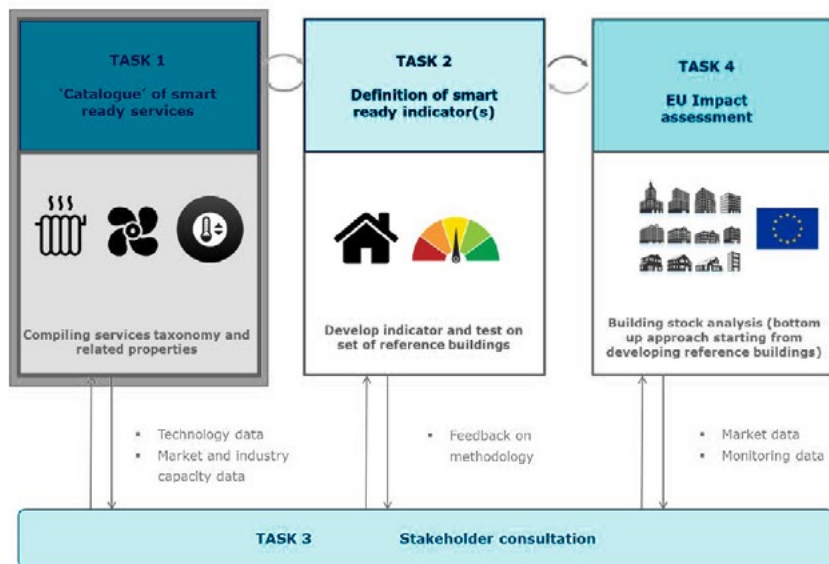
TASK 1

'Catalogue' of smart ready services

Compiling services taxonomy and related properties

TASK 2

Definition of smart ready indicator(s)

Develop indicator and test on set of reference buildings

TASK 4

EU Impact assessment

Building stock analysis (bottom up approach starting from developing reference buildings)

- Technology data
- Market and industry capacity data

- Feedback on methodology

- Market data
- Monitoring data

TASK 3 Stakeholder consultation